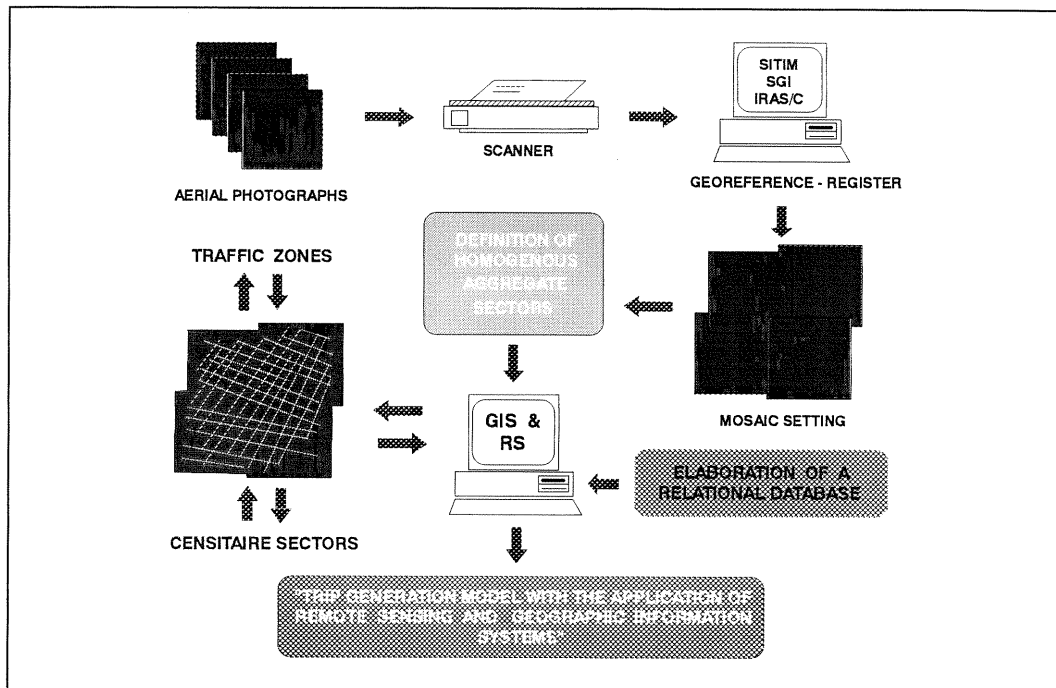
SITIM
SGI
IRAS/C

AERIAL PHOTOGRAPHS

SCANNER

GEOREFERENCE - REGISTER

TRAFFIC ZONES

DEFINITION OF HOMOGENOUS AGGREGATE SECTORS

MOSAIC SETTING

GIS & RS

ELABORATION OF A RELATIONAL DATABASE

CENSITAIRE SECTORS

"TRIP GENERATION MODEL WITH THE APPLICATION OF REMOTE SENSING AND GEOGRAPHIC INFORMATION SYSTEMS"